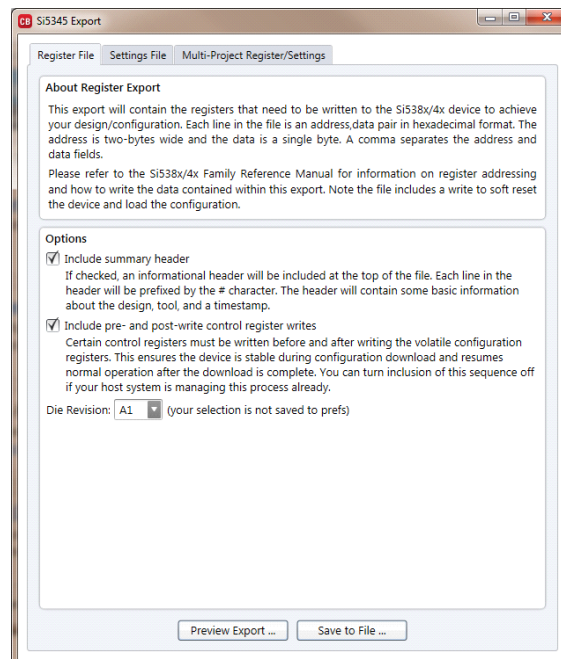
CB Si5345 Export

Register File | Settings File | Multi-Project Register/Settings

About Register Export

This export will contain the registers that need to be written to the Si538x/4x device to achieve your design/configuration. Each line in the file is an address,data pair in hexadecimal format. The address is two-bytes wide and the data is a single byte. A comma separates the address and data fields.

Please refer to the Si538x/4x Family Reference Manual for information on register addressing and how to write the data contained within this export. Note the file includes a write to soft reset the device and load the configuration.

Options

☑ Include summary header
If checked, an informational header will be included at the top of the file. Each line in the header will be prefixed by the # character. The header will contain some basic information about the design, tool, and a timestamp.

☑ Include pre- and post-write control register writes
Certain control registers must be written before and after writing the volatile configuration registers. This ensures the device is stable during configuration download and resumes normal operation after the download is complete. You can turn inclusion of this sequence off if your host system is managing this process already.

Die Revision: A1 (your selection is not saved to prefs)

Preview Export ... | Save to File ...